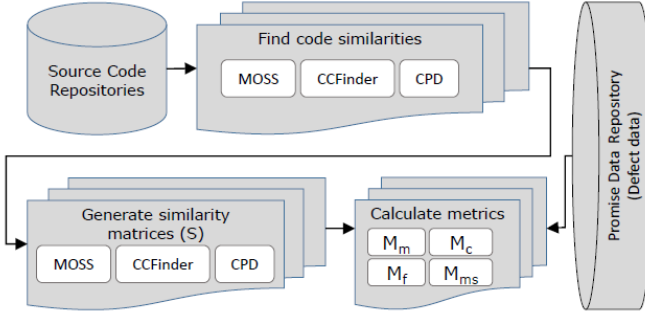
Source Code Repositories

Find code similarities

MOSS

CCFinder

CPD

Promise Data Repository (Defect data)

Generate similarity matrices (S)

MOSS

CCFinder

CPD

Calculate metrics

$M_m$

$M_c$

$M_f$

$M_{ms}$